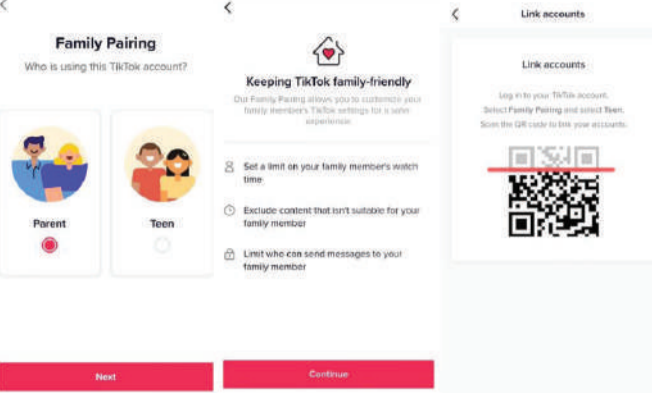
Family Pairing

Who is using this TikTok account?

Parent

Teen

Next

Keeping TikTok family-friendly

Our Family Pairing allows you to customize your family member's TikTok settings for a safer experience.

Set a limit on your family member's watch time

Exclude content that isn't suitable for your family member

Limit who can send messages to your family member

Continue

Link accounts

Link accounts

Log in to your TikTok account. Select Family Pairing and select Teen. Scan the QR code to link your accounts.